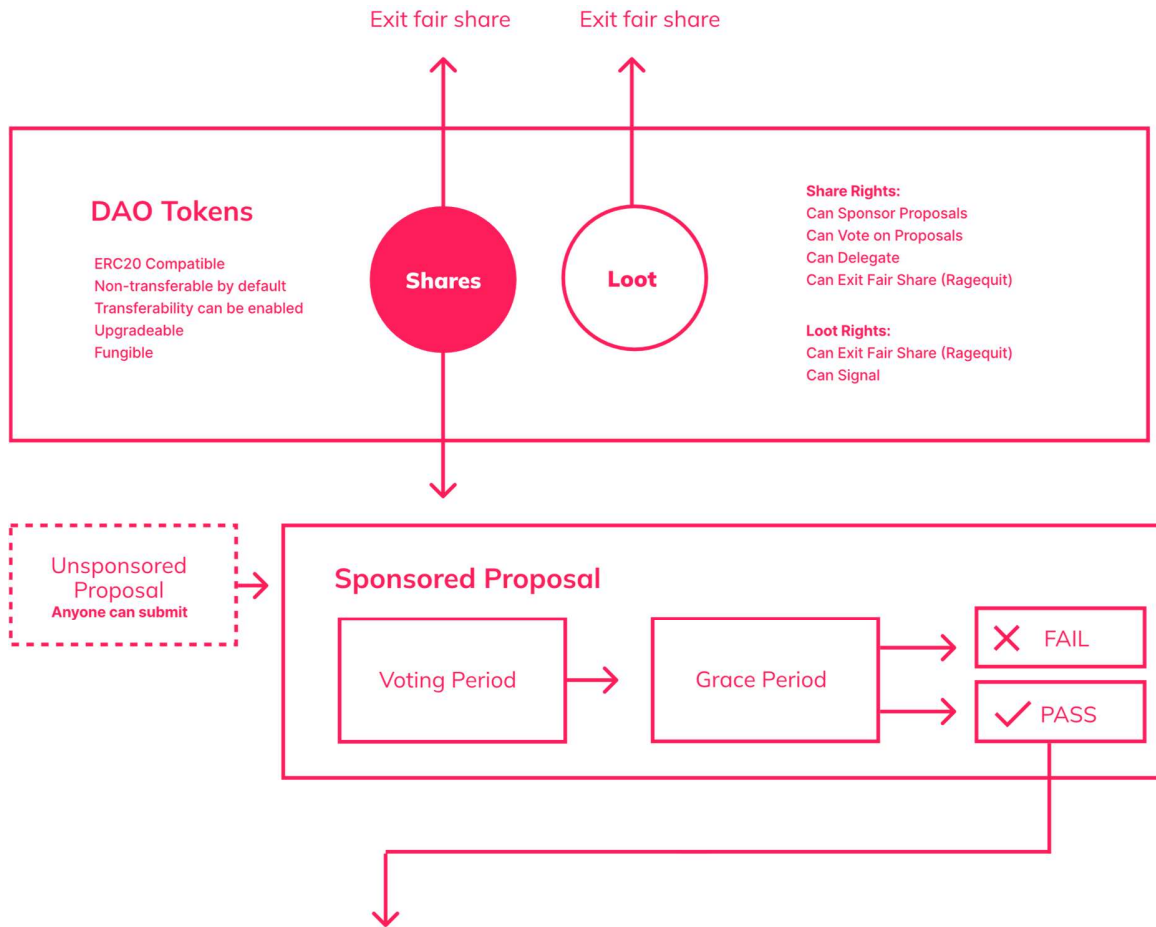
Exit fair share

Exit fair share

DAO Tokens

ERC20 Compatible
Non-transferable by default
Transferability can be enabled
Upgradeable
Fungible

Shares

Loot

Share Rights:
Can Sponsor Proposals
Can Vote on Proposals
Can Delegate
Can Exit Fair Share (Ragequit)

Loot Rights:
Can Exit Fair Share (Ragequit)
Can Signal

Unsponsored Proposal
Anyone can submit

Sponsored Proposal

Voting Period

Grace Period

FAIL

PASS